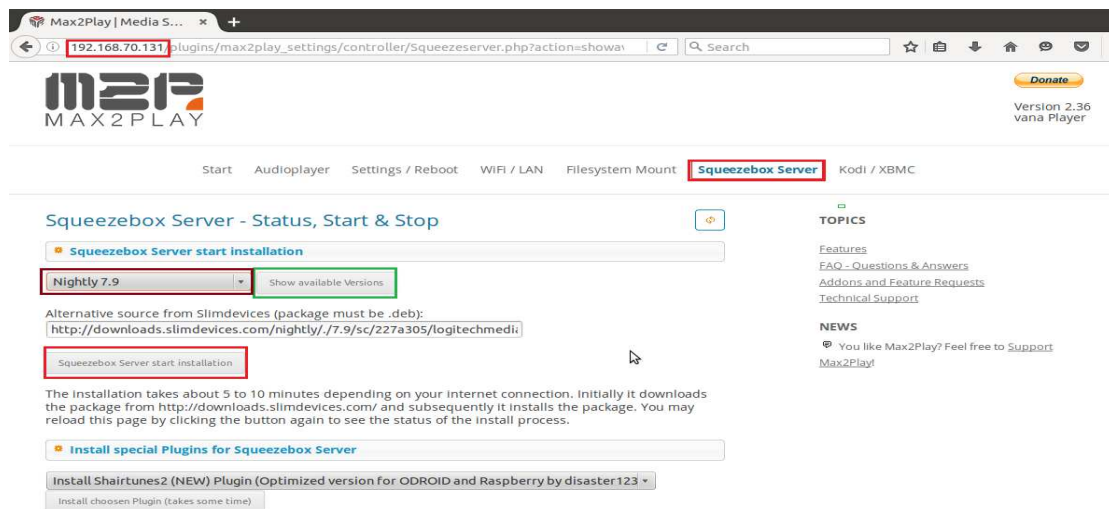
Max2Play | Media S... ×

192.168.70.131/plugins/max2play_settings/controller/Squeezeserver.php?action=showav

Search

MAX2PLAY

Donate

Version 2.36
vana Player

Start  Audioplayer  Settings / Reboot  WiFi / LAN  Filesystem Mount  Squeezebox Server  Kodi / XBMC

Squeezebox Server - Status, Start & Stop

Squeezebox Server start installation

Nightly 7.9

Show available Versions

Alternative source from Slimdevices (package must be .deb):

http://downloads.slimdevices.com/nightly/./7.9/sc/227a305/logitechmedia

Squeezebox Server start installation

The installation takes about 5 to 10 minutes depending on your internet connection. Initially it downloads the package from http://downloads.slimdevices.com/ and subsequently it installs the package. You may reload this page by clicking the button again to see the status of the install process.

Install special Plugins for Squeezebox Server

Install Shairtunes2 (NEW) Plugin (Optimized version for ODROID and Raspberry by disaster123

Install choosen Plugin (takes some time)

TOPICS

Features
FAQ - Questions & Answers
Addons and Feature Requests
Technical Support

NEWS

You like Max2Play? Feel free to Support Max2Play!